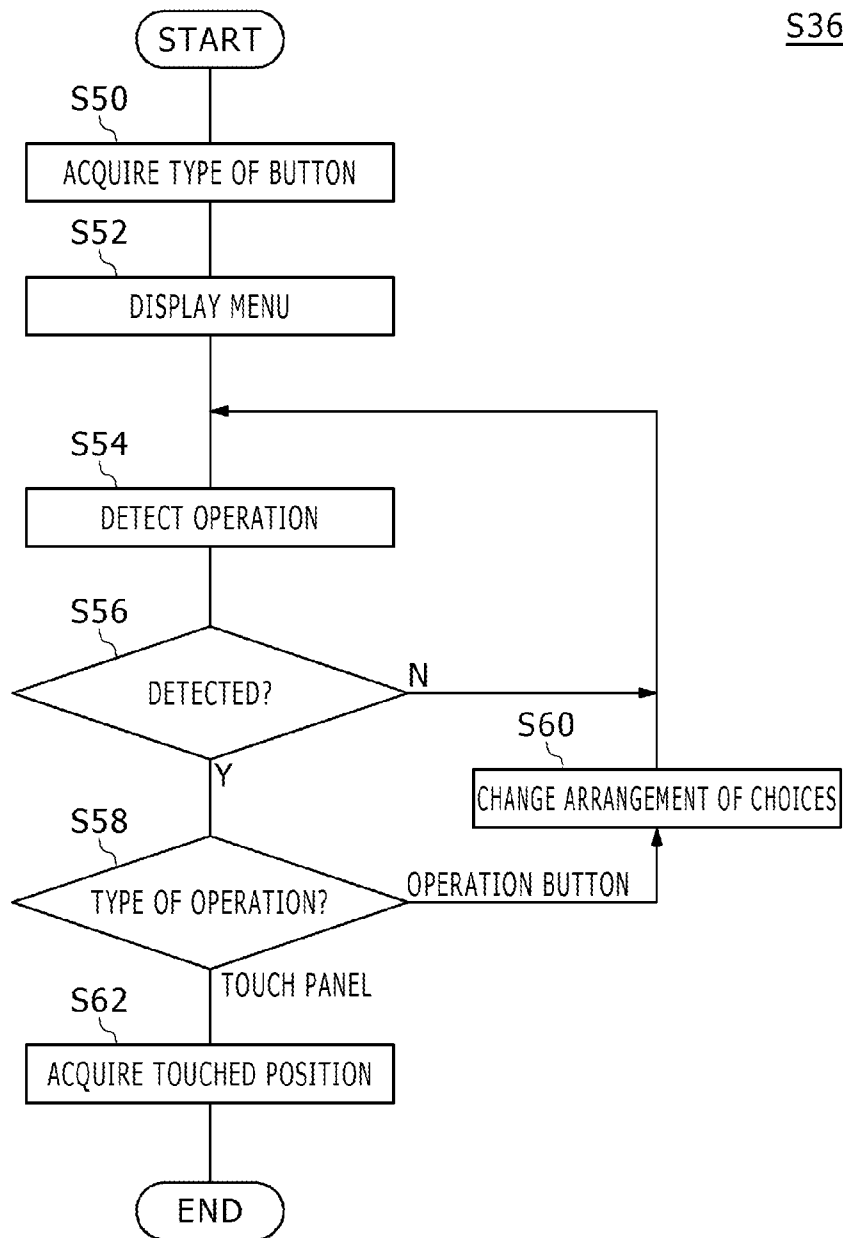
S36

START

S50
ACQUIRE TYPE OF BUTTON

S52
DISPLAY MENU

S54
DETECT OPERATION

S56
DETECTED?

N

Y

S60
CHANGE ARRANGEMENT OF CHOICES

S58
TYPE OF OPERATION?

OPERATION BUTTON

TOUCH PANEL

S62
ACQUIRE TOUCHED POSITION

END